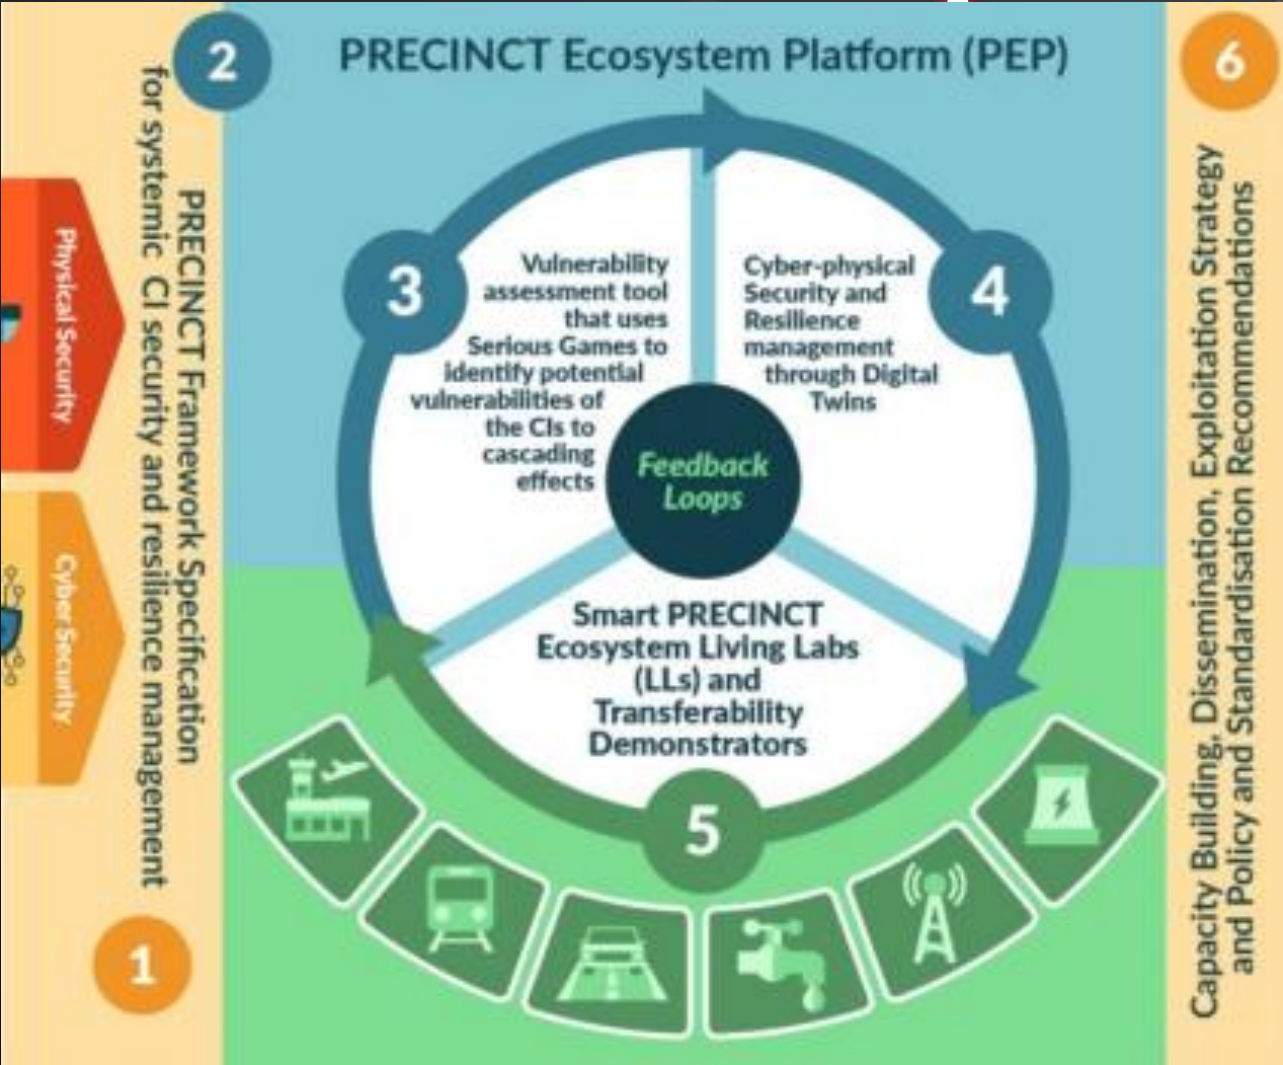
Physical Security

Cyber Security

PRECINCT Framework Specification for systemic CI security and resilience management

1

2

PRECINCT Ecosystem Platform (PEP)

3

Vulnerability assessment tool that uses Serious Games to identify potential vulnerabilities of the CIs to cascading effects

4

Cyber-physical Security and Resilience management through Digital Twins

Feedback Loops

Smart PRECINCT Ecosystem Living Labs (LLs) and Transferability Demonstrators

5

6

Capacity Building, Dissemination, Exploitation Strategy and Policy and Standardisation Recommendations